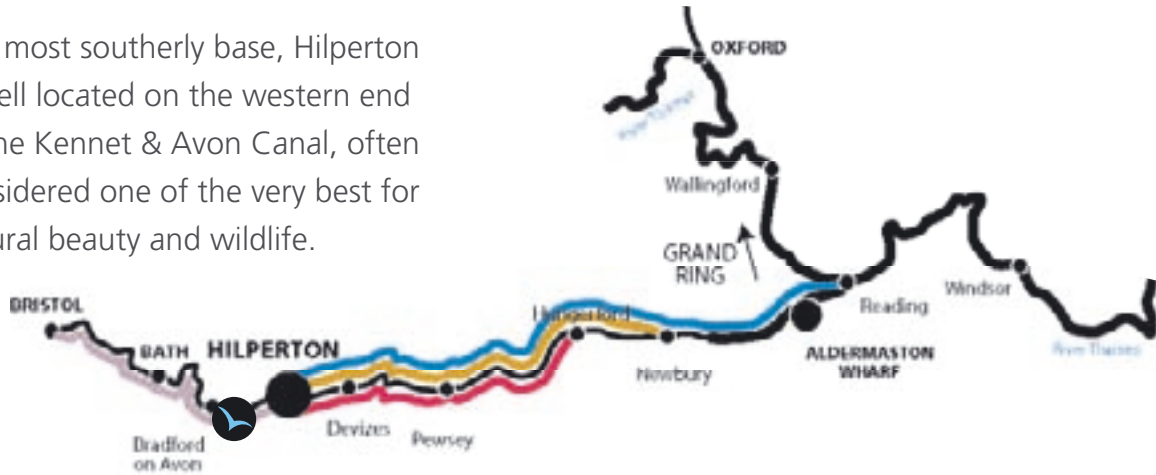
most southerly base, Hilperton ell located on the western end he Kennet & Avon Canal, often sidered one of the very best for ural beauty and wildlife.

OXFORD

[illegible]

Wallingford

GRAND RING

BRISTOL

BATH

HILPERTON

Hungerford

Reading

Windsor

River Thames

ALDERMASTON WHARF

Newbury

Devizes

Pewsey

Bradford on Avon